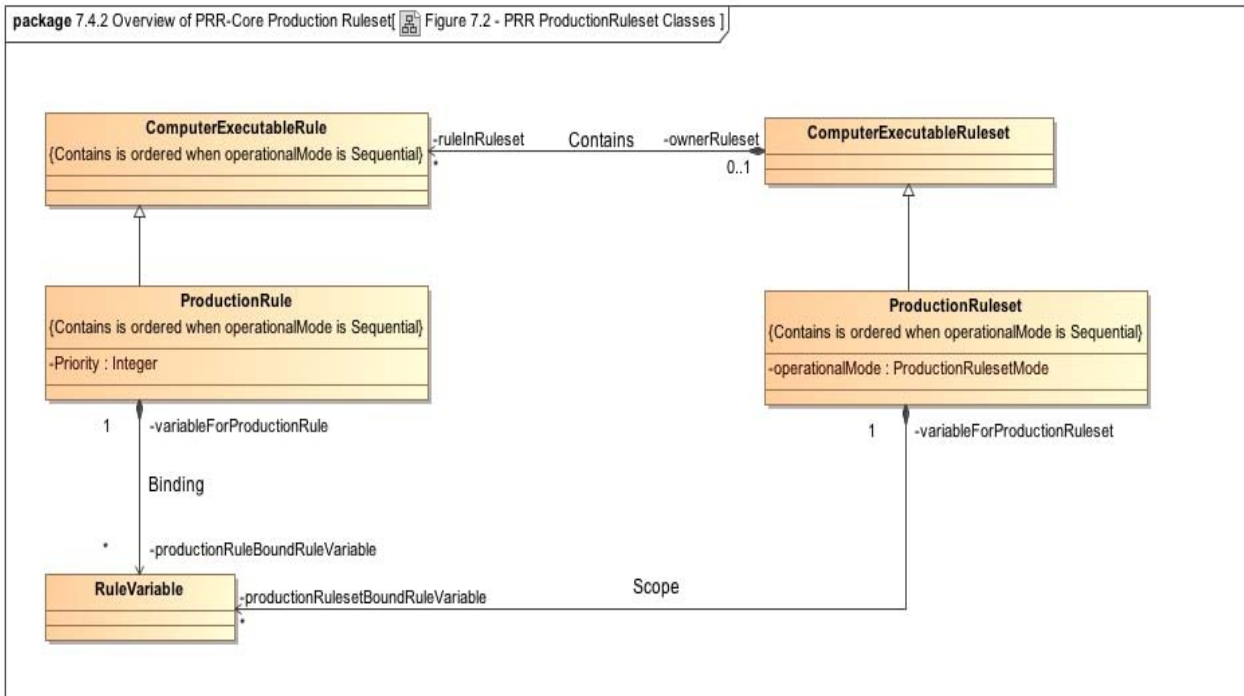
package 7.4.2 Overview of PRR-Core Production Ruleset[ Figure 7.2 - PRR ProductionRuleset Classes ]

ComputerExecutableRule
{Contains is ordered when operationalMode is Sequential}

-ruleInRuleset
*
Contains
-ownerRuleset
0..1

ComputerExecutableRuleset

ProductionRule
{Contains is ordered when operationalMode is Sequential}
-Priority : Integer

ProductionRuleset
{Contains is ordered when operationalMode is Sequential}
-operationalMode : ProductionRulesetMode

1
-variableForProductionRule
Binding
*
-productionRuleBoundRuleVariable

1
-variableForProductionRuleset

RuleVariable
-productionRulesetBoundRuleVariable
*
Scope